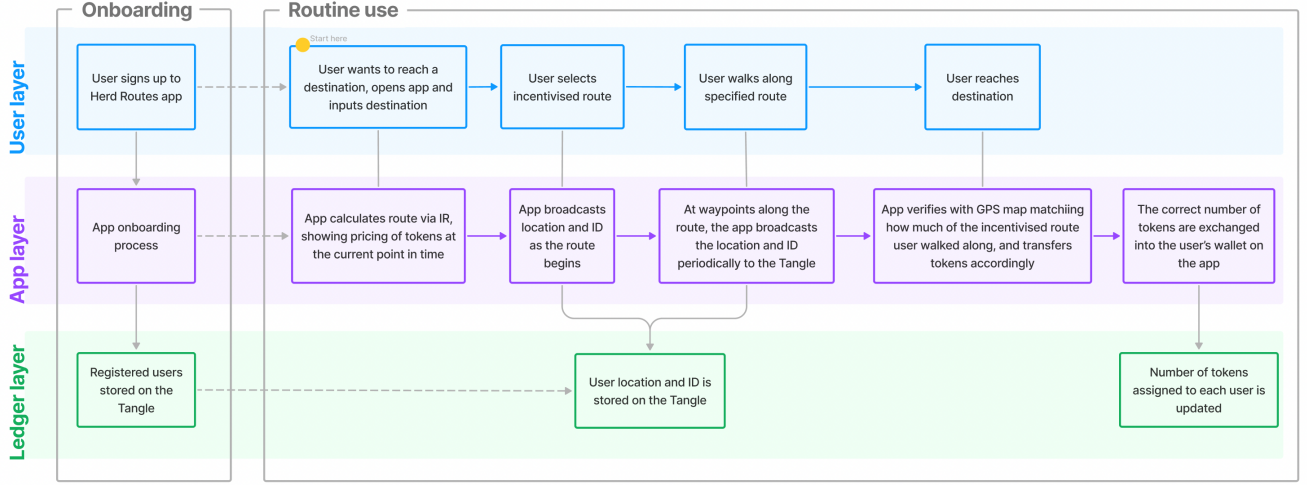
Onboarding

Routine use

User layer

App layer

Ledger layer

User signs up to Herd Routes app

Start here

User wants to reach a destination, opens app and inputs destination

User selects incentivised route

User walks along specified route

User reaches destination

App onboarding process

App calculates route via IR, showing pricing of tokens at the current point in time

App broadcasts location and ID as the route begins

At waypoints along the route, the app broadcasts the location and ID periodically to the Tangle

App verifies with GPS map matchiing how much of the incentivised route user walked along, and transfers tokens accordingly

The correct number of tokens are exchanged into the user's wallet on the app

Registered users stored on the Tangle

User location and ID is stored on the Tangle

Number of tokens assigned to each user is updated